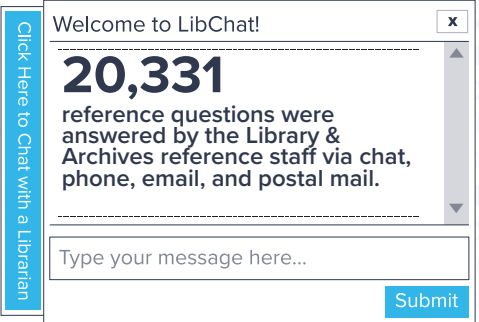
Click Here to Chat with a Librarian

Welcome to LibChat!

x

20,331

reference questions were answered by the Library & Archives reference staff via chat, phone, email, and postal mail.

Type your message here...

Submit